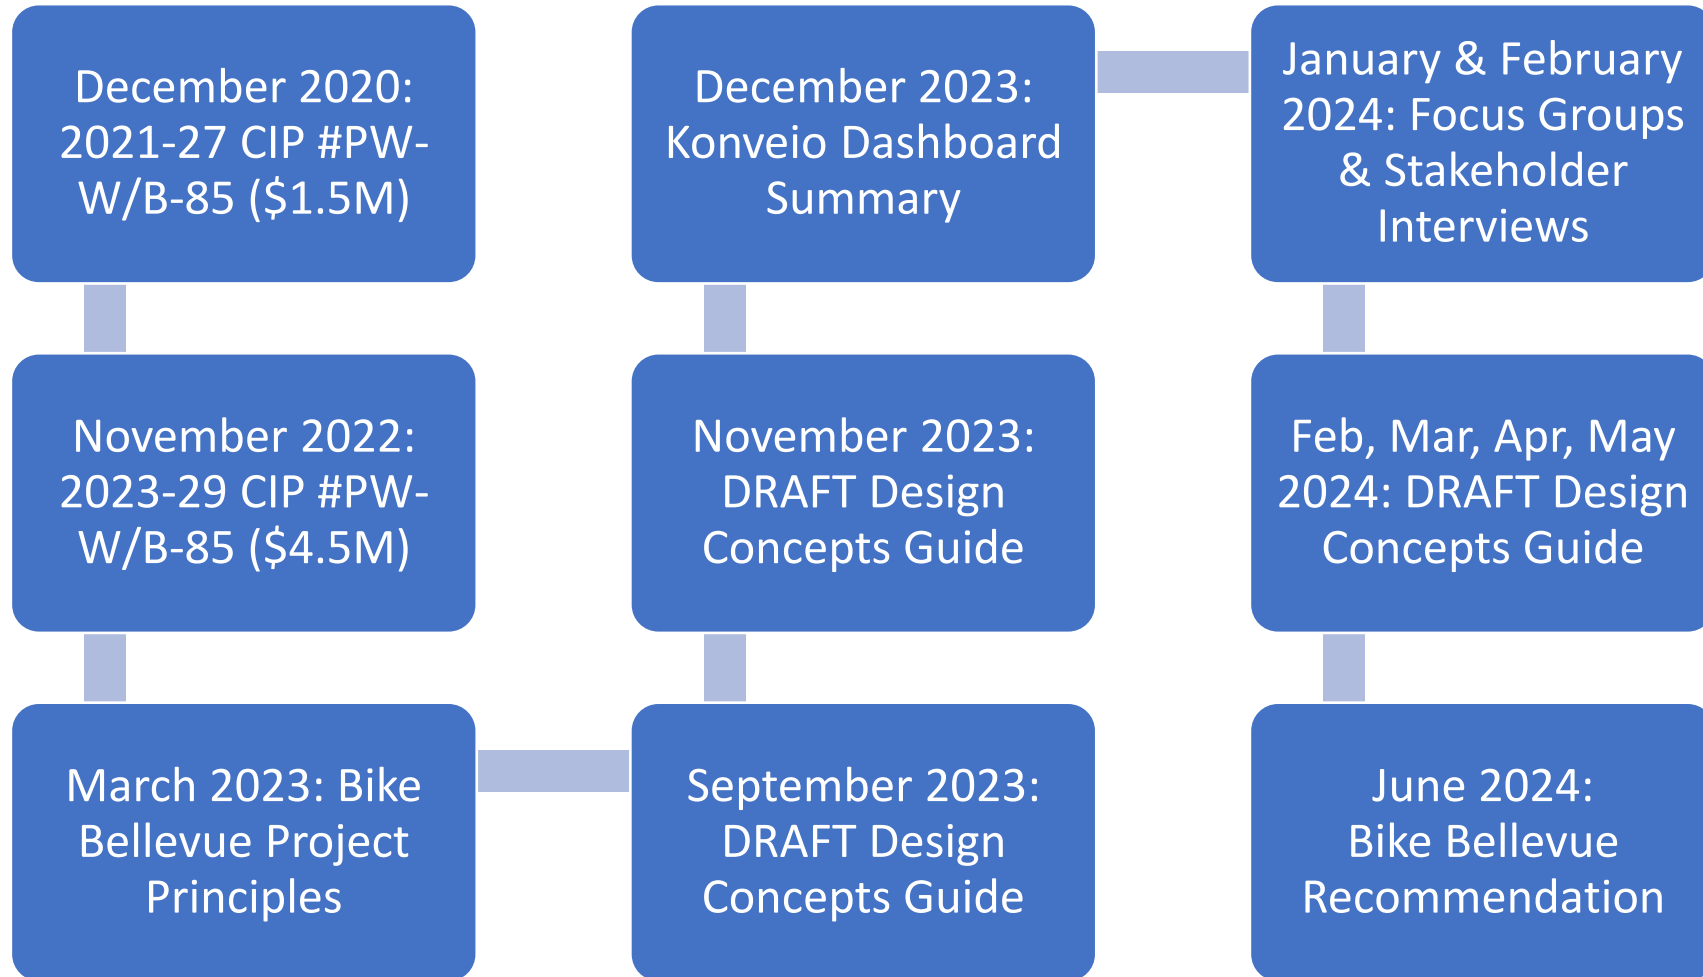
December 2020: 2021-27 CIP #PW-W/B-85 ($1.5M)

November 2022: 2023-29 CIP #PW-W/B-85 ($4.5M)

March 2023: Bike Bellevue Project Principles

September 2023: DRAFT Design Concepts Guide

November 2023: DRAFT Design Concepts Guide

December 2023: Konveio Dashboard Summary

January & February 2024: Focus Groups & Stakeholder Interviews

Feb, Mar, Apr, May 2024: DRAFT Design Concepts Guide

June 2024: Bike Bellevue Recommendation